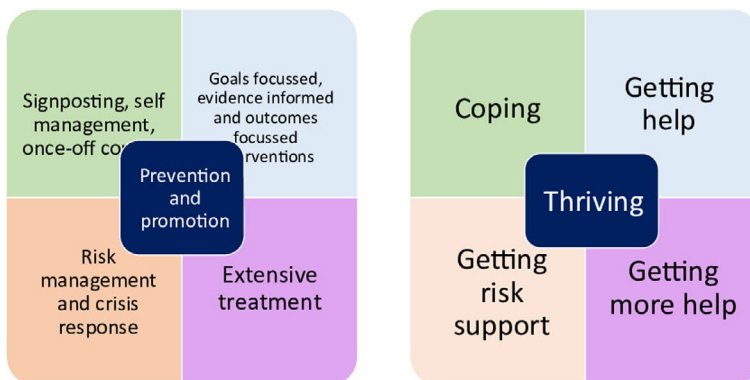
Signposting, self management, once-off co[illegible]

Goals focussed, evidence informed and outcomes focussed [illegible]rventions

Prevention and promotion

Risk management and crisis response

Extensive treatment

Coping

Getting help

Thriving

Getting risk support

Getting more help